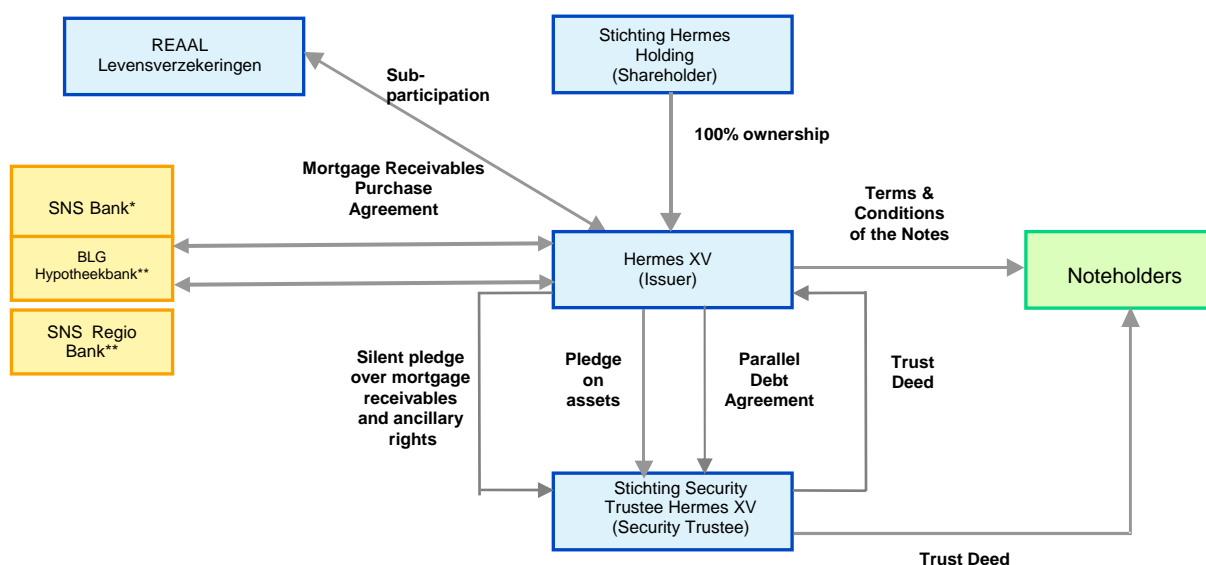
REAAL Levensverzekeringen

Sub-participation

Stichting Hermes Holding (Shareholder)

100% ownership

Mortgage Receivables Purchase Agreement

SNS Bank*

BLG Hypotheekbank**

SNS Regio Bank**

Terms & Conditions of the Notes

Hermes XV (Issuer)

Noteholders

Silent pledge over mortgage receivables and ancillary rights

Pledge on assets

Parallel Debt Agreement

Trust Deed

Stichting Security Trustee Hermes XV (Security Trustee)

Trust Deed